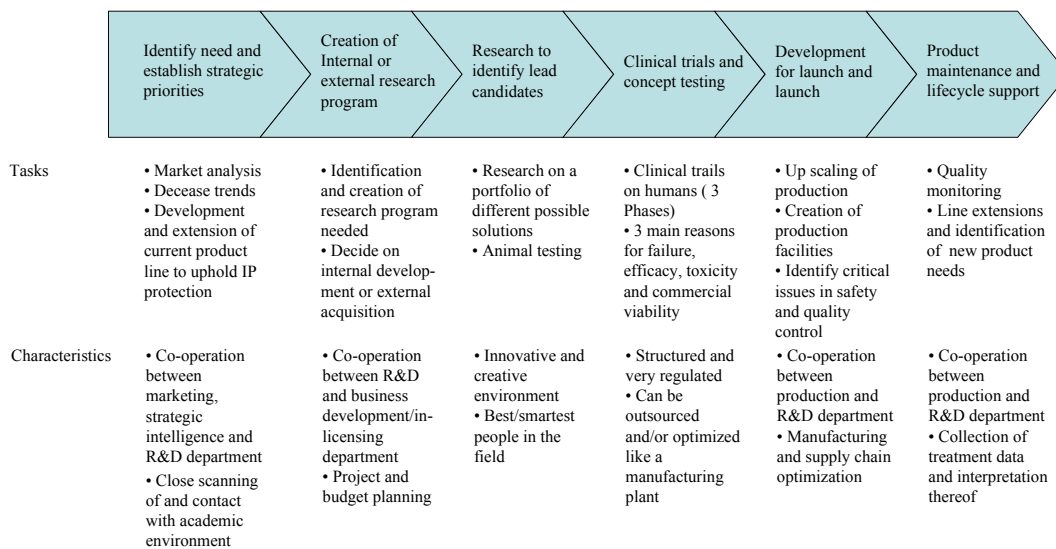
| | Identify need and establish strategic priorities | Creation of Internal or external research program | Research to identify lead candidates | Clinical trials and concept testing | Development for launch and launch | Product maintenance and lifecycle support |
|---|---|---|---|---|---|---|
| Tasks | • Market analysis • Decease trends • Development and extension of current product line to uphold IP protection | • Identification and creation of research program needed • Decide on internal development or external acquisition | • Research on a portfolio of different possible solutions • Animal testing | • Clinical trails on humans ( 3 Phases) • 3 main reasons for failure, efficacy, toxicity and commercial viability | • Up scaling of production • Creation of production facilities • Identify critical issues in safety and quality control | • Quality monitoring • Line extensions and identification of new product needs |
| Characteristics | • Co-operation between marketing, strategic intelligence and R&D department • Close scanning of and contact with academic environment | • Co-operation between R&D and business development/in-licensing department • Project and budget planning | • Innovative and creative environment • Best/smartest people in the field | • Structured and very regulated • Can be outsourced and/or optimized like a manufacturing plant | • Co-operation between production and R&D department • Manufacturing and supply chain optimization | • Co-operation between production and R&D department • Collection of treatment data and interpretation thereof |